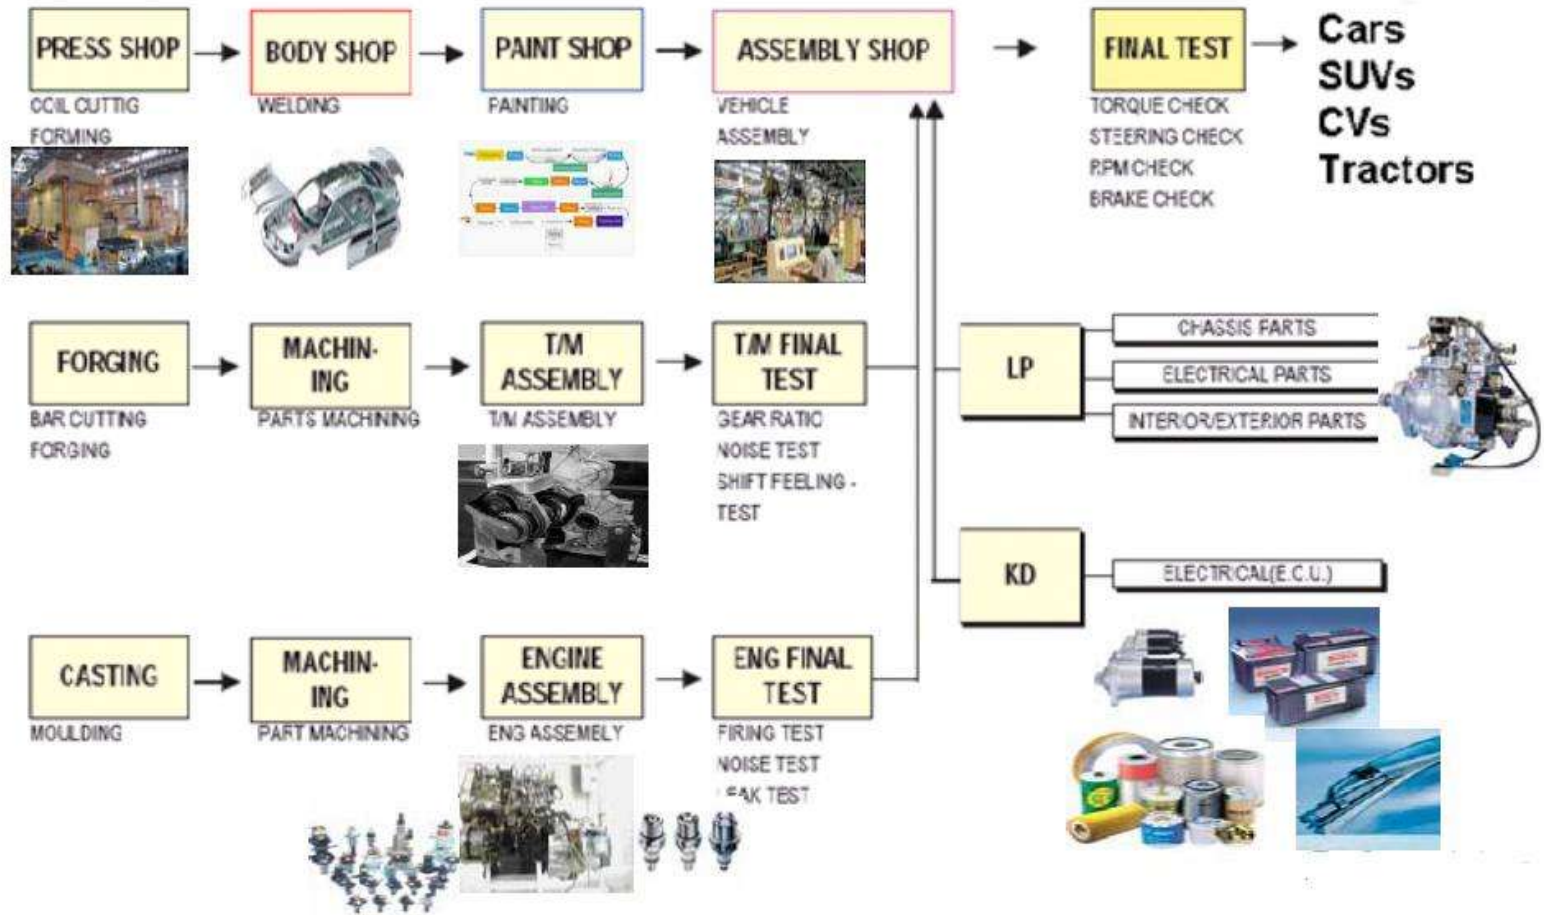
PRESS SHOP
COIL CUTTING
FORMING

BODY SHOP
WELDING

PAINT SHOP
PAINTING

ASSEMBLY SHOP
VEHICLE ASSEMBLY

FINAL TEST
TORQUE CHECK
STEERING CHECK
RPM CHECK
BRAKE CHECK

Cars
SUVs
CVs
Tractors

FORGING
BAR CUTTING
FORGING

MACHIN-ING
PARTS MACHINING

T/M ASSEMBLY
T/M ASSEMBLY

T/M FINAL TEST
GEAR RATIO
NOISE TEST
SHIFT FEELING - TEST

LP
CHASSIS PARTS
ELECTRICAL PARTS
INTERIOR/EXTERIOR PARTS

KD
ELECTRICAL(E.C.U.)

CASTING
MOULDING

MACHIN-ING
PART MACHINING

ENGINE ASSEMBLY
ENG ASSEMBLY

ENG FINAL TEST
FIRING TEST
NOISE TEST
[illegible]AK TEST